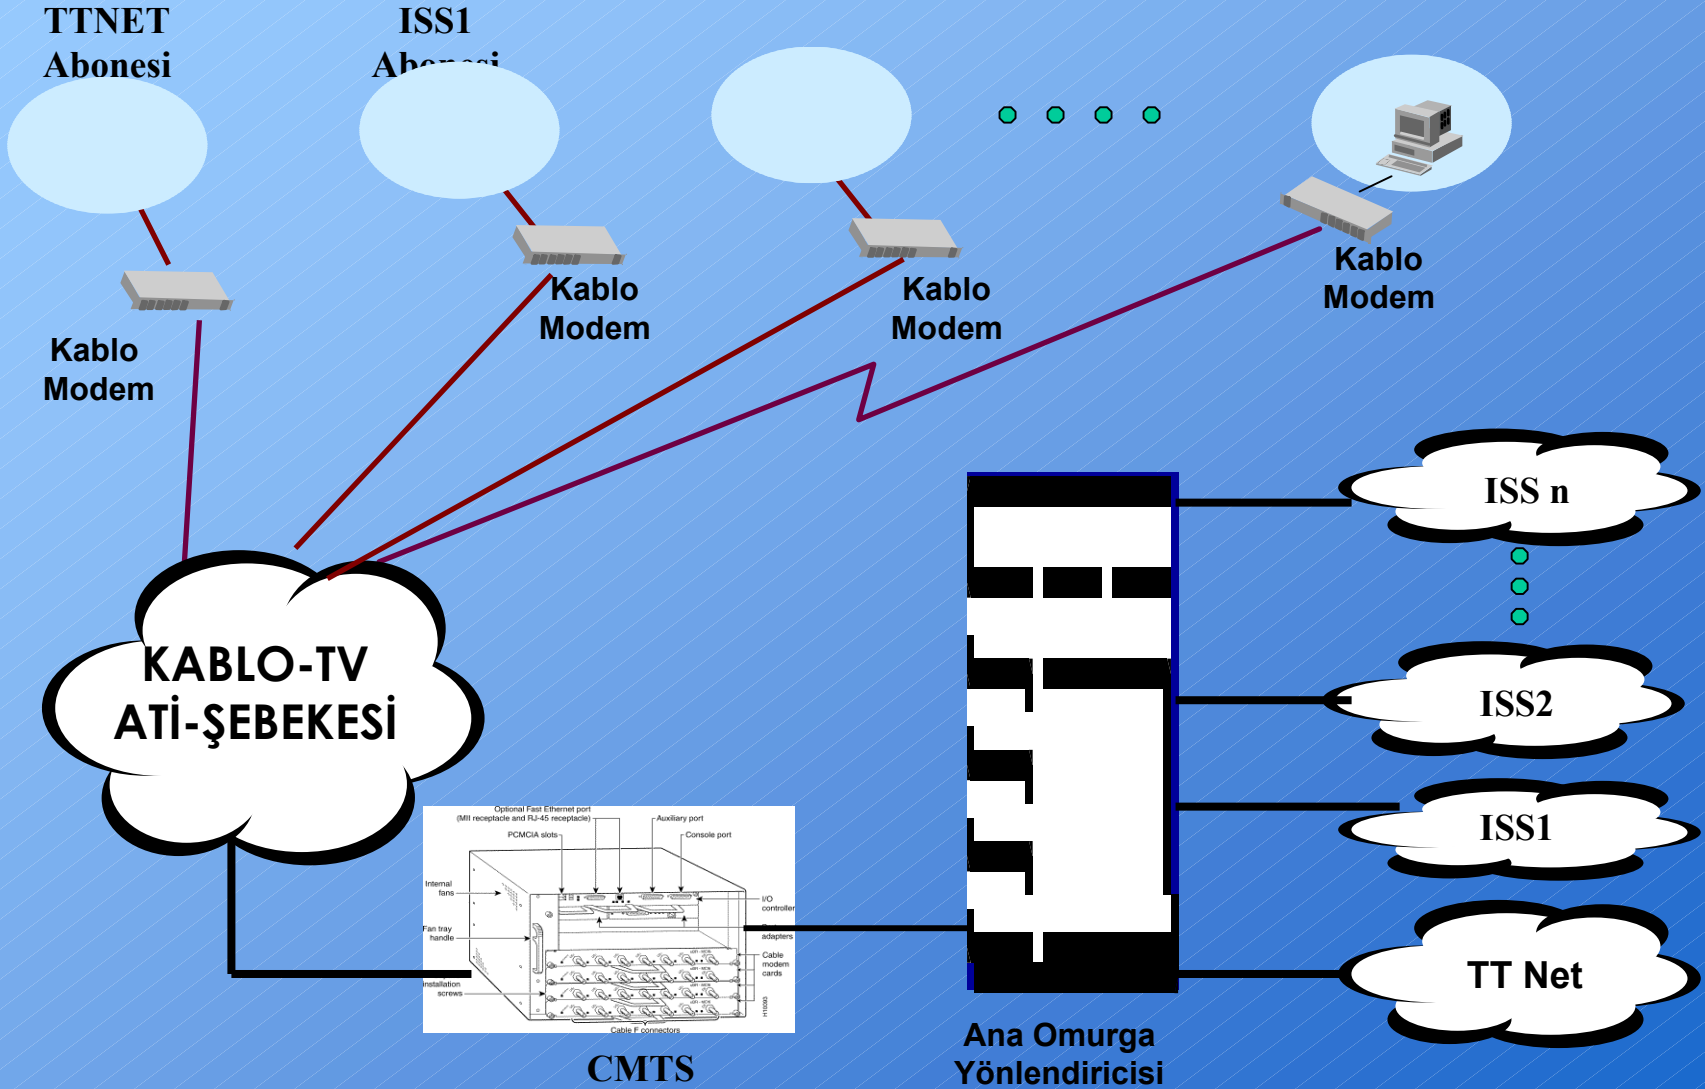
TTNET Abonesi

ISS1 Ab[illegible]

Kablo Modem

Kablo Modem

Kablo Modem

Kablo Modem

KABLO-TV ATİ-ŞEBEKESİ

Optional Fast Ethernet port (MII receptacle and RJ-45 receptacle)
Auxiliary port
PCMCIA slots
Console port
Internal fans
I/O controller
Fan tray handle
adapters
Cable modem cards
installation screws
Cable F connectors
H10080

CMTS

Ana Omurga Yönlendiricisi

ISS n

ISS2

ISS1

TT Net